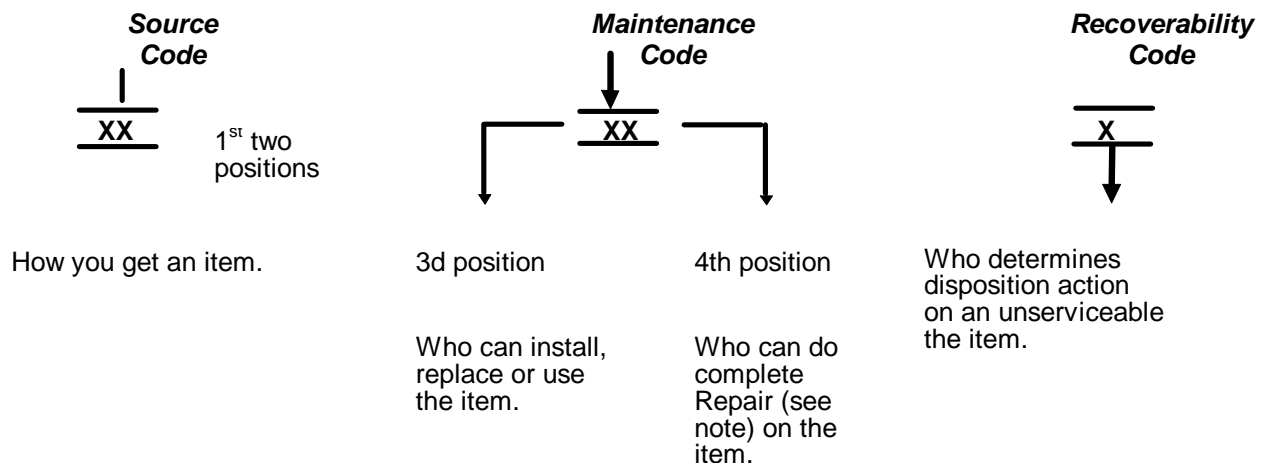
Source Code

XX

1$^{st}$ two positions

How you get an item.

Maintenance Code

XX

3d position

Who can install, replace or use the item.

4th position

Who can do complete Repair (see note) on the item.

Recoverability Code

X

Who determines disposition action on an unserviceable the item.